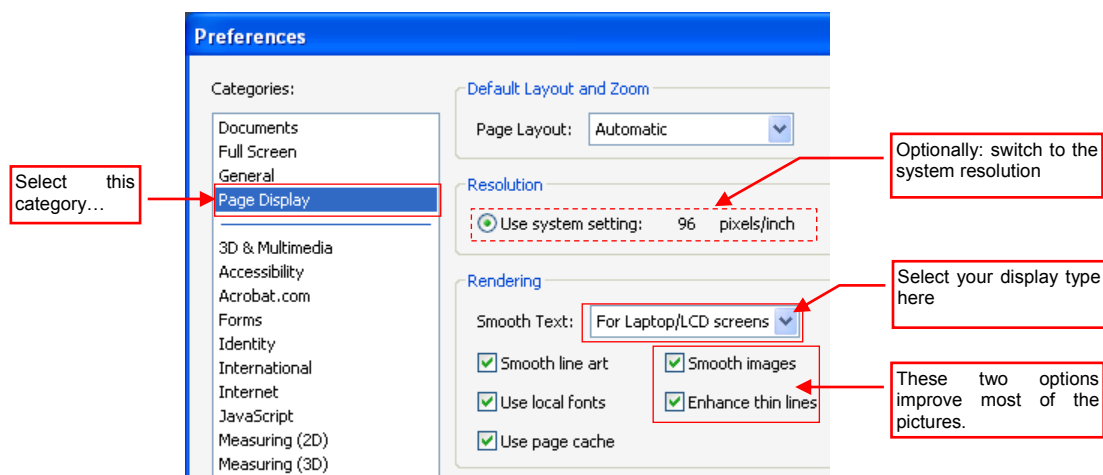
Preferences

Categories:

Documents
Full Screen
General
Page Display

3D & Multimedia
Accessibility
Acrobat.com
Forms
Identity
International
Internet
JavaScript
Measuring (2D)
Measuring (3D)

Select this category…

Default Layout and Zoom

Page Layout: Automatic

Optionally: switch to the system resolution

Resolution

Use system setting: 96 pixels/inch

Rendering

Select your display type here

Smooth Text: For Laptop/LCD screens

Smooth line art

Smooth images

Use local fonts

Enhance thin lines

Use page cache

These two options improve most of the pictures.